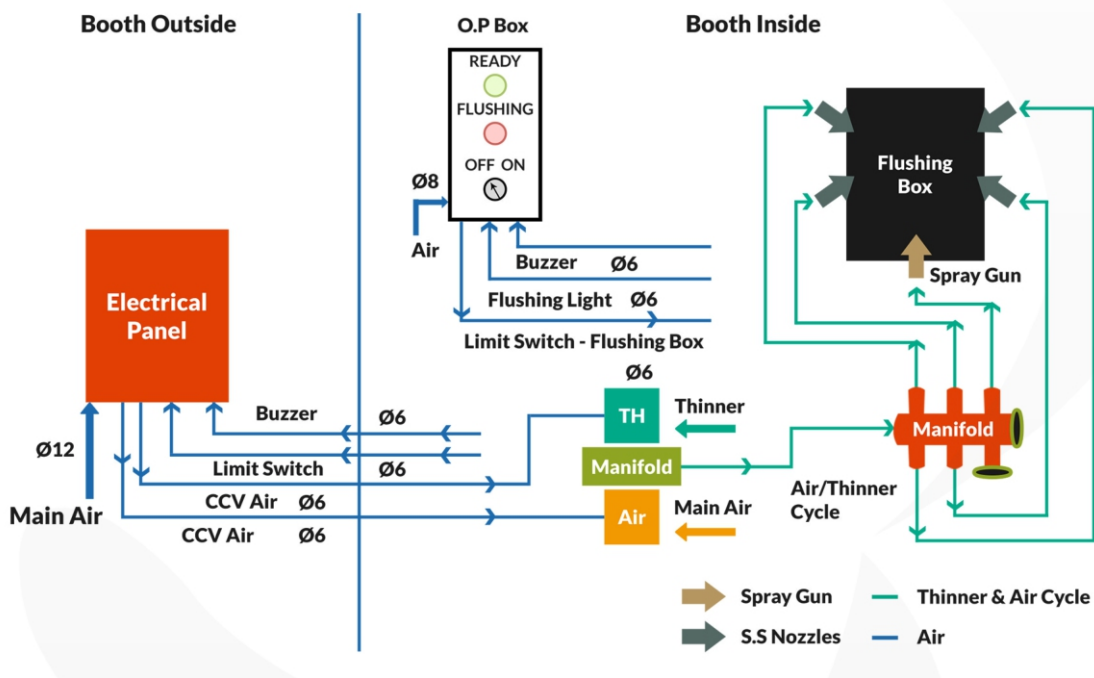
Booth Outside

O.P Box

Booth Inside

READY

FLUSHING

OFF ON

Ø8

Air

Flushing Box

Buzzer Ø6

Flushing Light Ø6

Spray Gun

Limit Switch - Flushing Box

Electrical Panel

Ø6

Buzzer Ø6

TH

Thinner

Manifold

Ø12

Limit Switch Ø6

Manifold

CCV Air Ø6

Air/Thinner Cycle

Main Air

Main Air

CCV Air Ø6

Air

Spray Gun

Thinner & Air Cycle

S.S Nozzles

Air